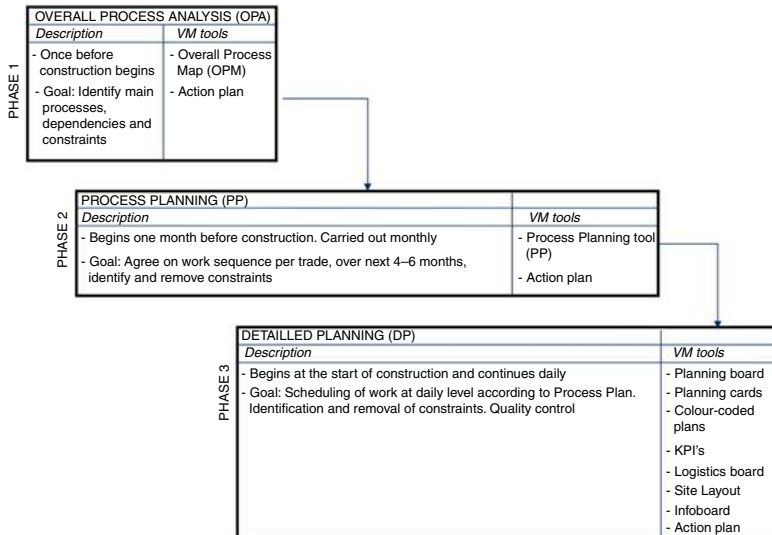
PHASE 1

OVERALL PROCESS ANALYSIS (OPA)

| Description | VM tools |
|---|---|
| - Once before construction begins<br>- Goal: Identify main processes, dependencies and constraints | - Overall Process Map (OPM)<br>- Action plan |

PHASE 2

PROCESS PLANNING (PP)

| Description | VM tools |
|---|---|
| - Begins one month before construction. Carried out monthly<br>- Goal: Agree on work sequence per trade, over next 4–6 months, identify and remove constraints | - Process Planning tool (PP)<br>- Action plan |

PHASE 3

DETAILLED PLANNING (DP)

| Description | VM tools |
|---|---|
| - Begins at the start of construction and continues daily<br>- Goal: Scheduling of work at daily level according to Process Plan. Identification and removal of constraints. Quality control | - Planning board<br>- Planning cards<br>- Colour-coded plans<br>- KPI's<br>- Logistics board<br>- Site Layout<br>- Infoboard<br>- Action plan |